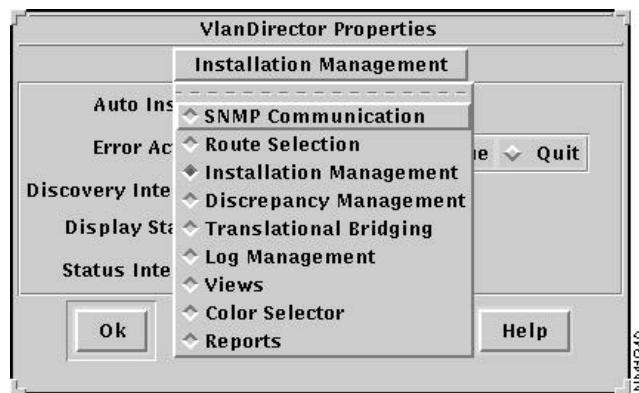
VlanDirector Properties

Installation Management

Auto Ins

Error Ac

Discovery Inte

Display Sta

Status Inte

SNMP Communication
Route Selection
Installation Management
Discrepancy Management
Translational Bridging
Log Management
Views
Color Selector
Reports

ie

Quit

Ok

Help

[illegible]